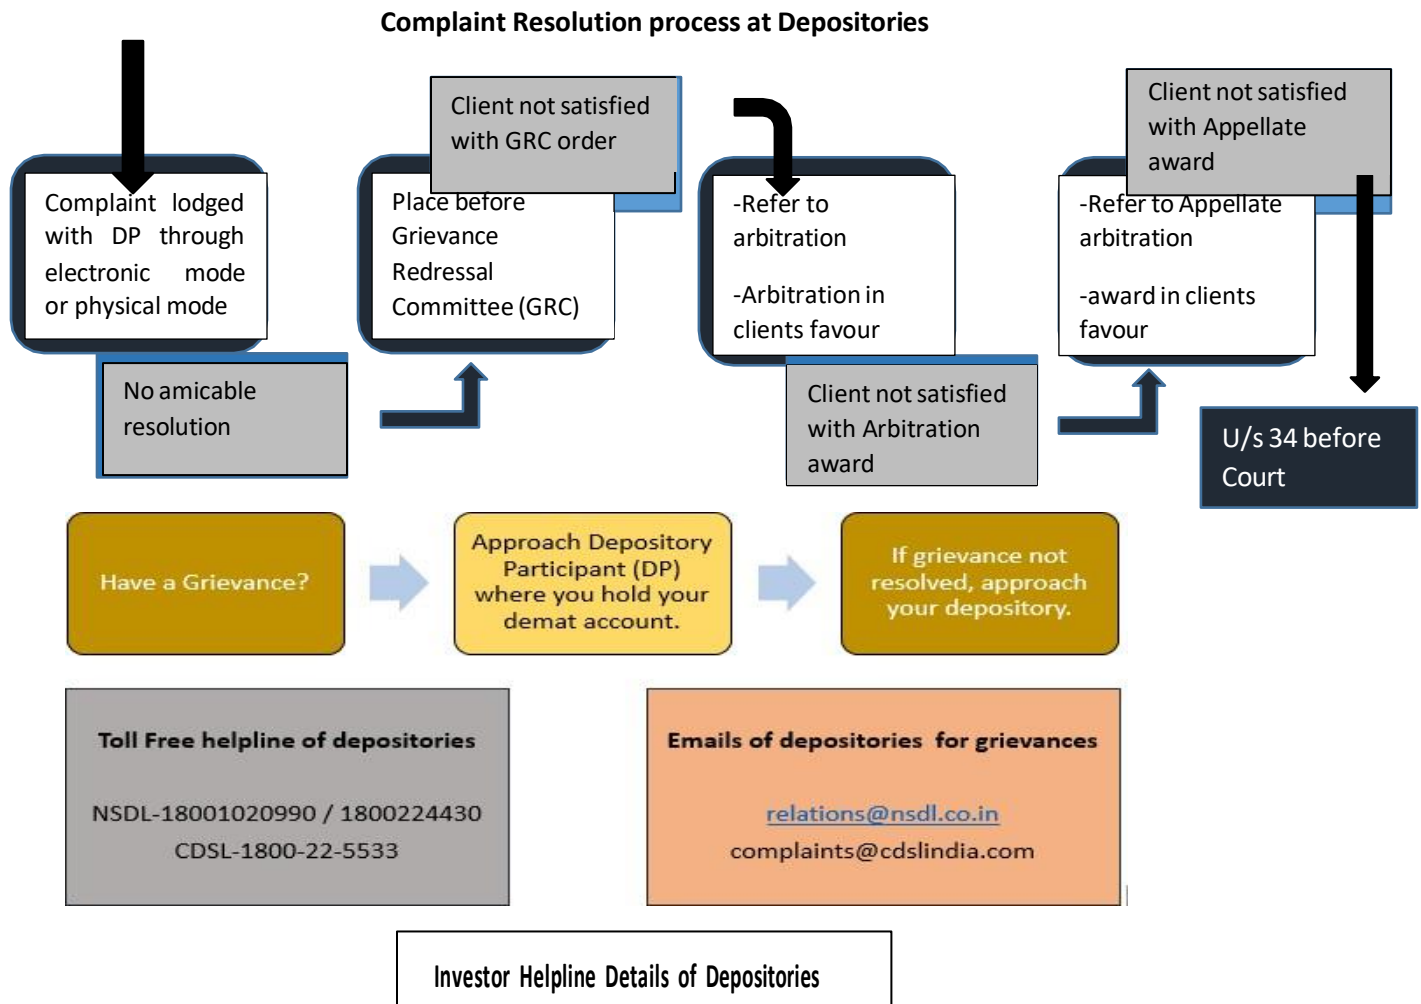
Complaint Resolution process at Depositories

Complaint lodged with DP through electronic mode or physical mode

No amicable resolution

Client not satisfied with GRC order

Place before Grievance Redressal Committee (GRC)

-Refer to arbitration

-Arbitration in clients favour

Client not satisfied with Arbitration award

Client not satisfied with Appellate award

-Refer to Appellate arbitration

-award in clients favour

U/s 34 before Court

Have a Grievance?

Approach Depository Participant (DP) where you hold your demat account.

If grievance not resolved, approach your depository.

Toll Free helpline of depositories

NSDL-18001020990 / 1800224430

CDSL-1800-22-5533

Emails of depositories for grievances

relations@nsdl.co.in

complaints@cdslindia.com

Investor Helpline Details of Depositories